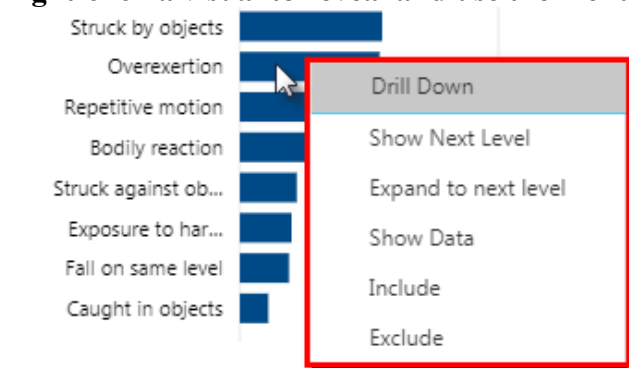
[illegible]

Struck by objects
Overexertion
Repetitive motion
Bodily reaction
Struck against ob...
Exposure to har...
Fall on same level
Caught in objects

Drill Down
Show Next Level
Expand to next level
Show Data
Include
Exclude